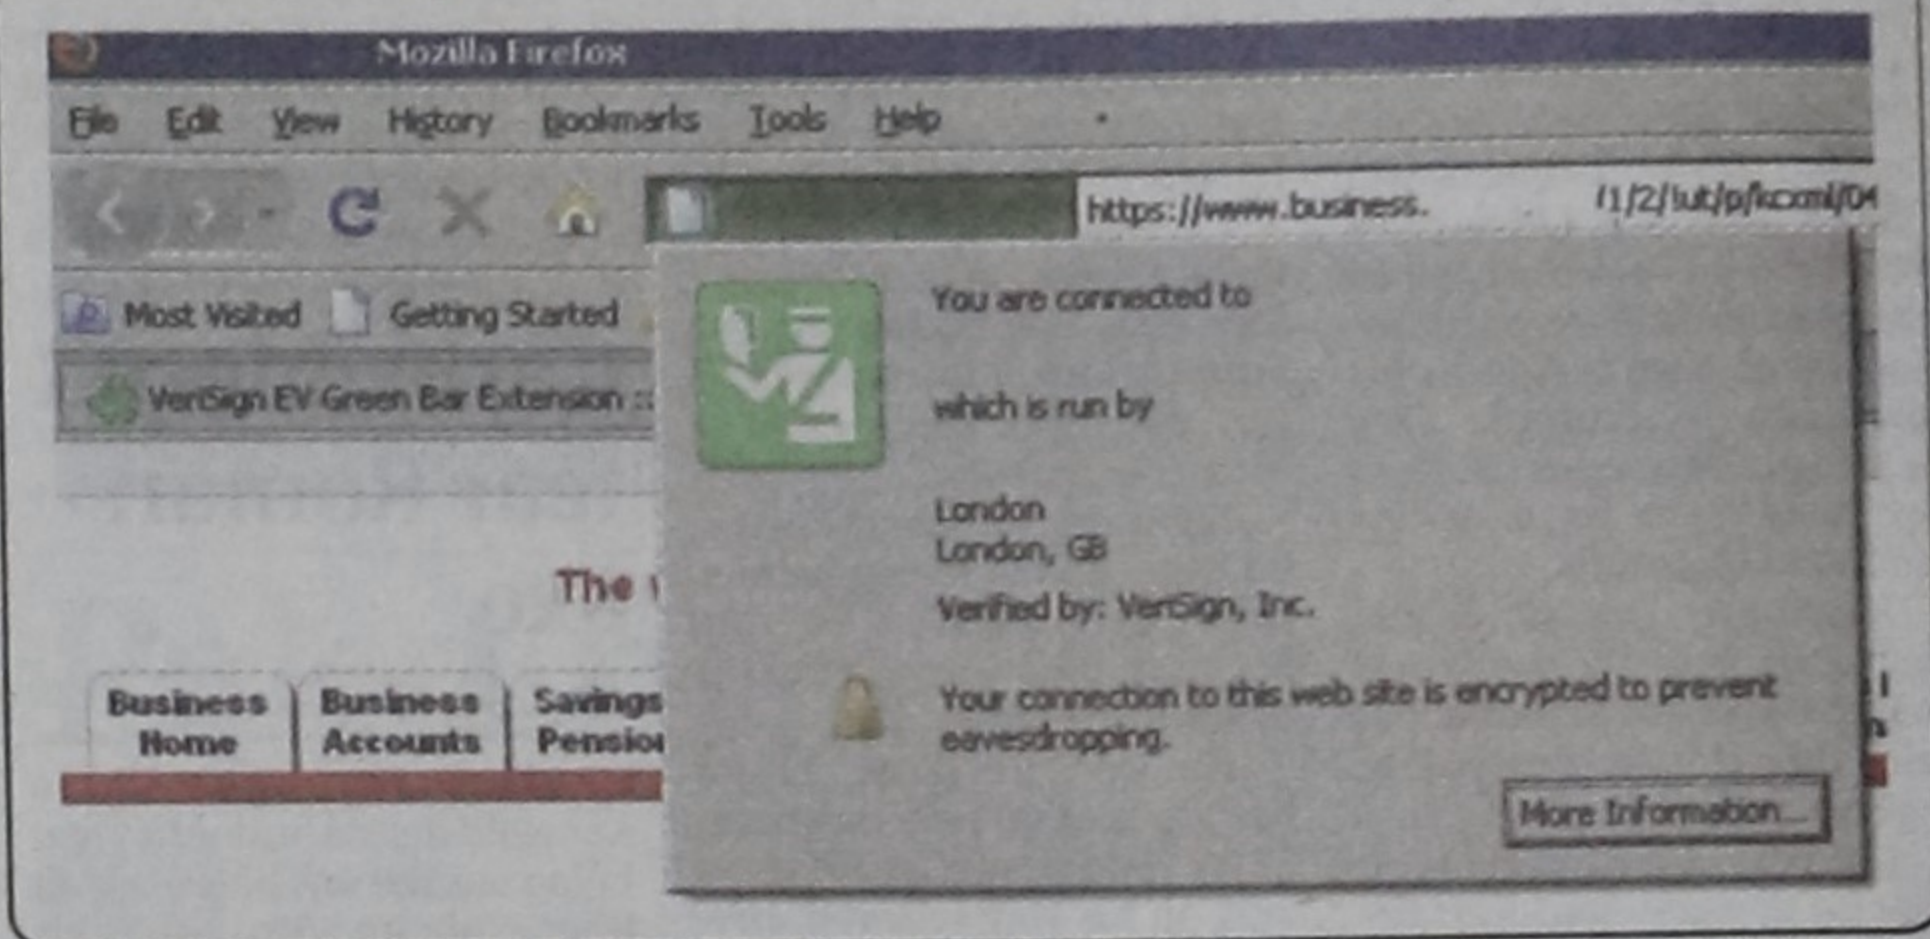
Mozilla Firefox

File Edit View History Bookmarks Tools Help

https://www.business. /1/2/!ut/p/kcxml/04

Most Visited Getting Started

VeriSign EV Green Bar Extension ::

You are connected to

which is run by

London
London, GB
Verified by: VeriSign, Inc.

Your connection to this web site is encrypted to prevent eavesdropping.

More Information...

The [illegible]

Business Home | Business Accounts | Savings Pensio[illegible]